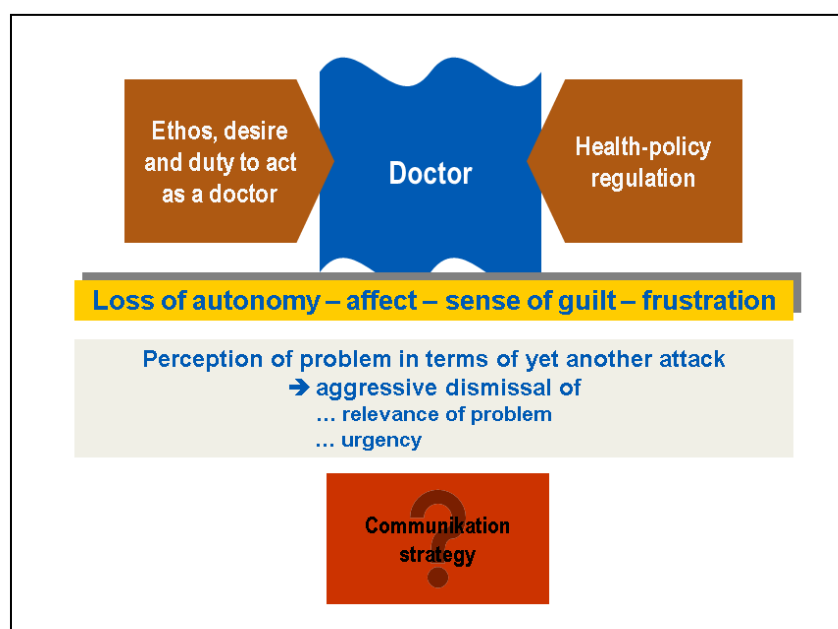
Ethos, desire and duty to act as a doctor

Doctor

Health-policy regulation

Loss of autonomy – affect – sense of guilt – frustration

Perception of problem in terms of yet another attack
➔ aggressive dismissal of
... relevance of problem
... urgency

Communikation strategy